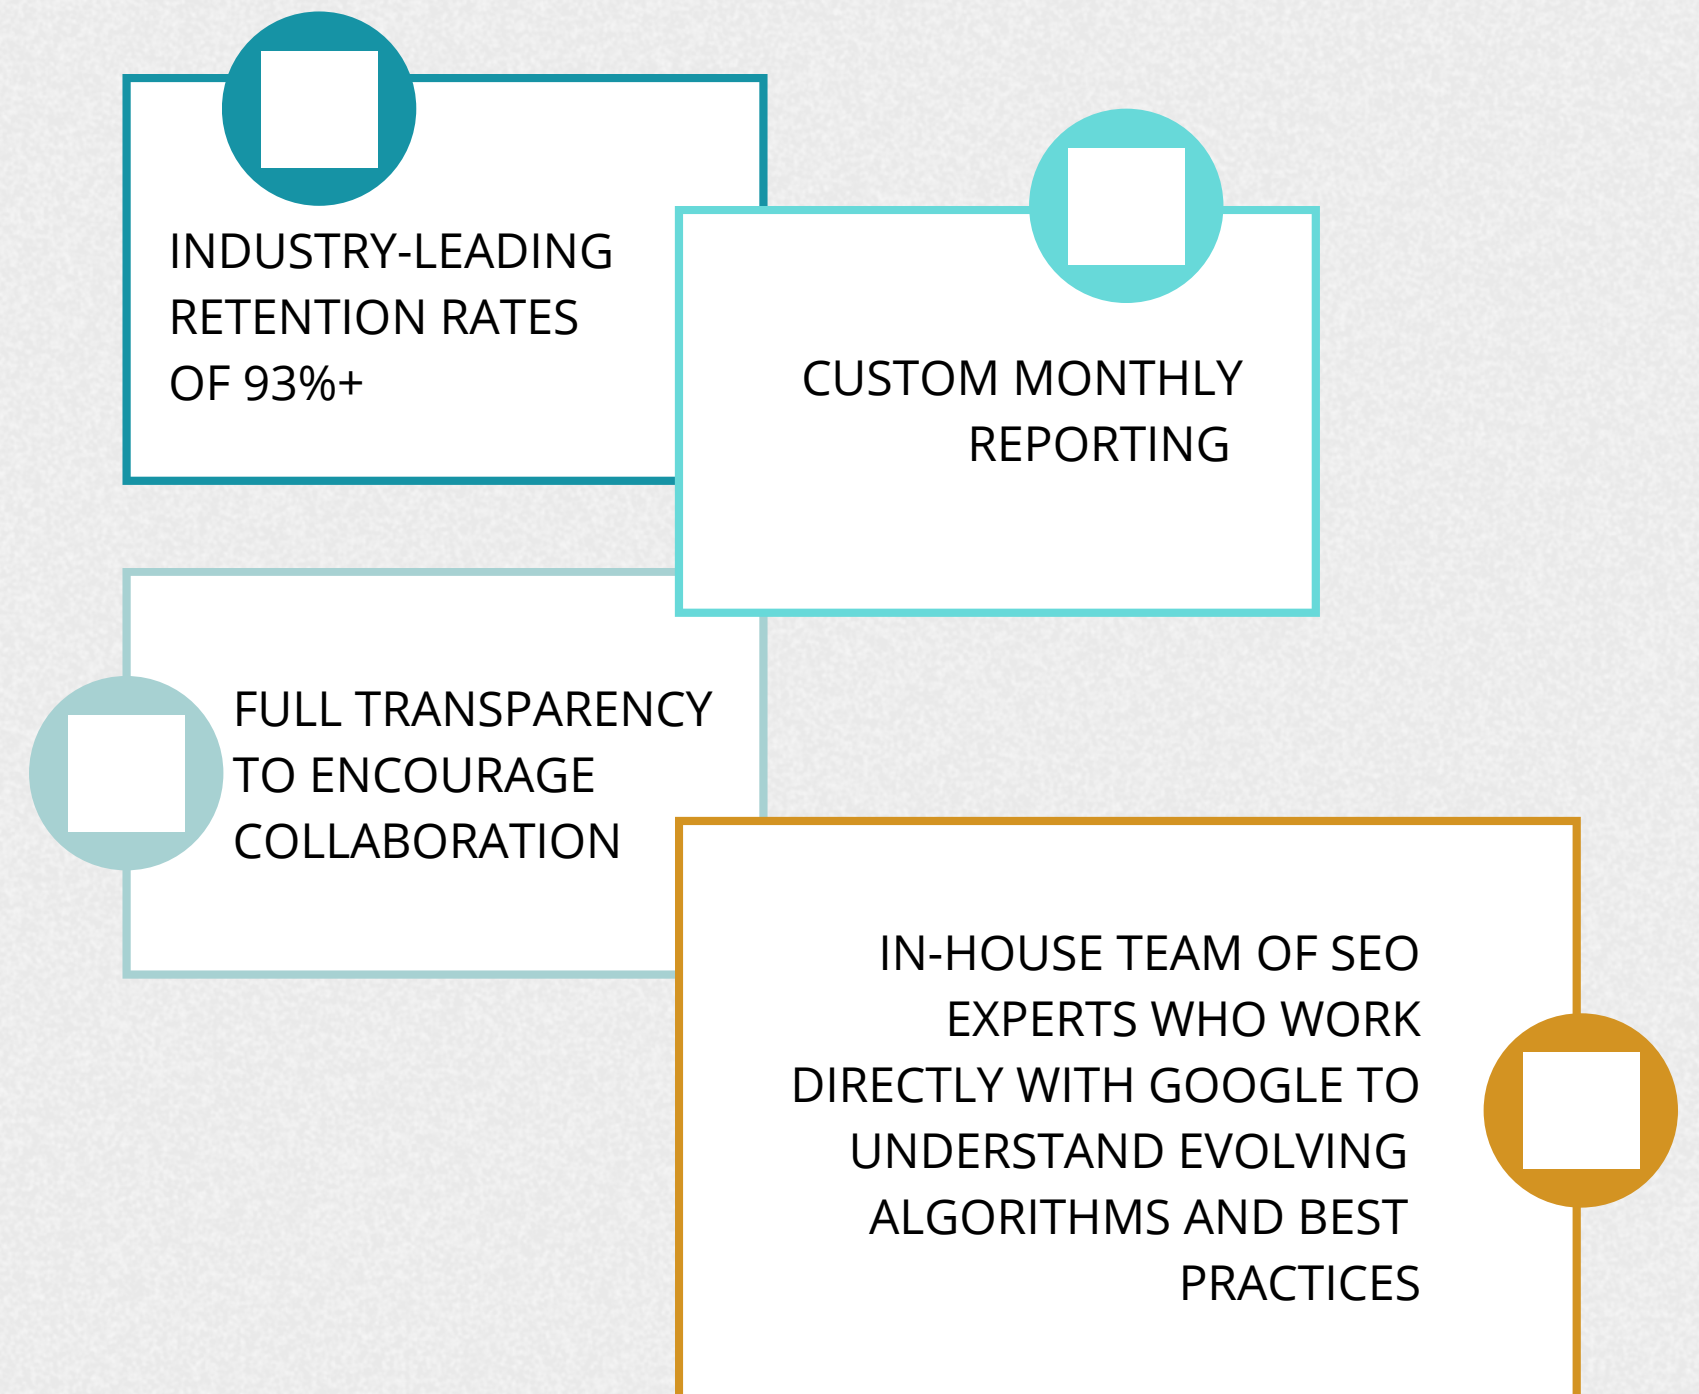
INDUSTRY-LEADING RETENTION RATES OF 93%+

CUSTOM MONTHLY REPORTING

FULL TRANSPARENCY TO ENCOURAGE COLLABORATION

IN-HOUSE TEAM OF SEO EXPERTS WHO WORK DIRECTLY WITH GOOGLE TO UNDERSTAND EVOLVING ALGORITHMS AND BEST PRACTICES